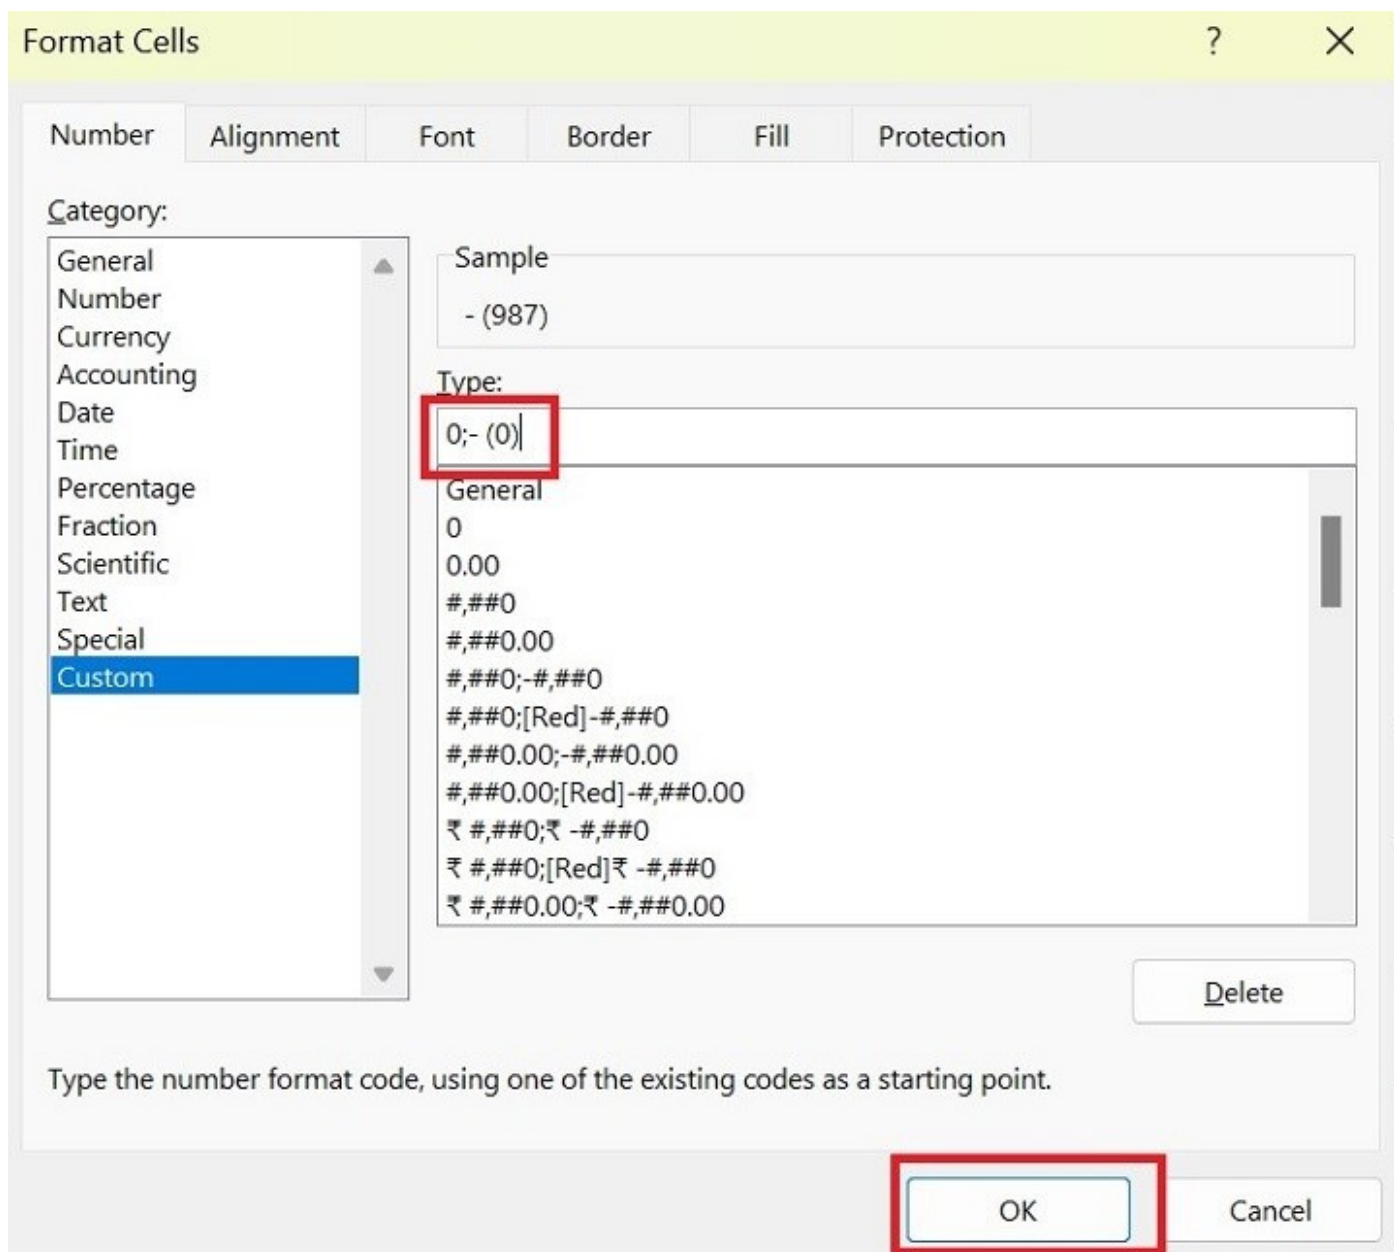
Format Cells ? X

Number Alignment Font Border Fill Protection

Category:

General
Number
Currency
Accounting
Date
Time
Percentage
Fraction
Scientific
Text
Special
Custom

Sample

- (987)

Type:

0;- (0)

General
0
0.00
#,##0
#,##0.00
#,##0;-#,##0
#,##0;[Red]-#,##0
#,##0.00;-#,##0.00
#,##0.00;[Red]-#,##0.00
₹ #,##0;₹ -#,##0
₹ #,##0;[Red]₹ -#,##0
₹ #,##0.00;₹ -#,##0.00

Delete

Type the number format code, using one of the existing codes as a starting point.

OK Cancel